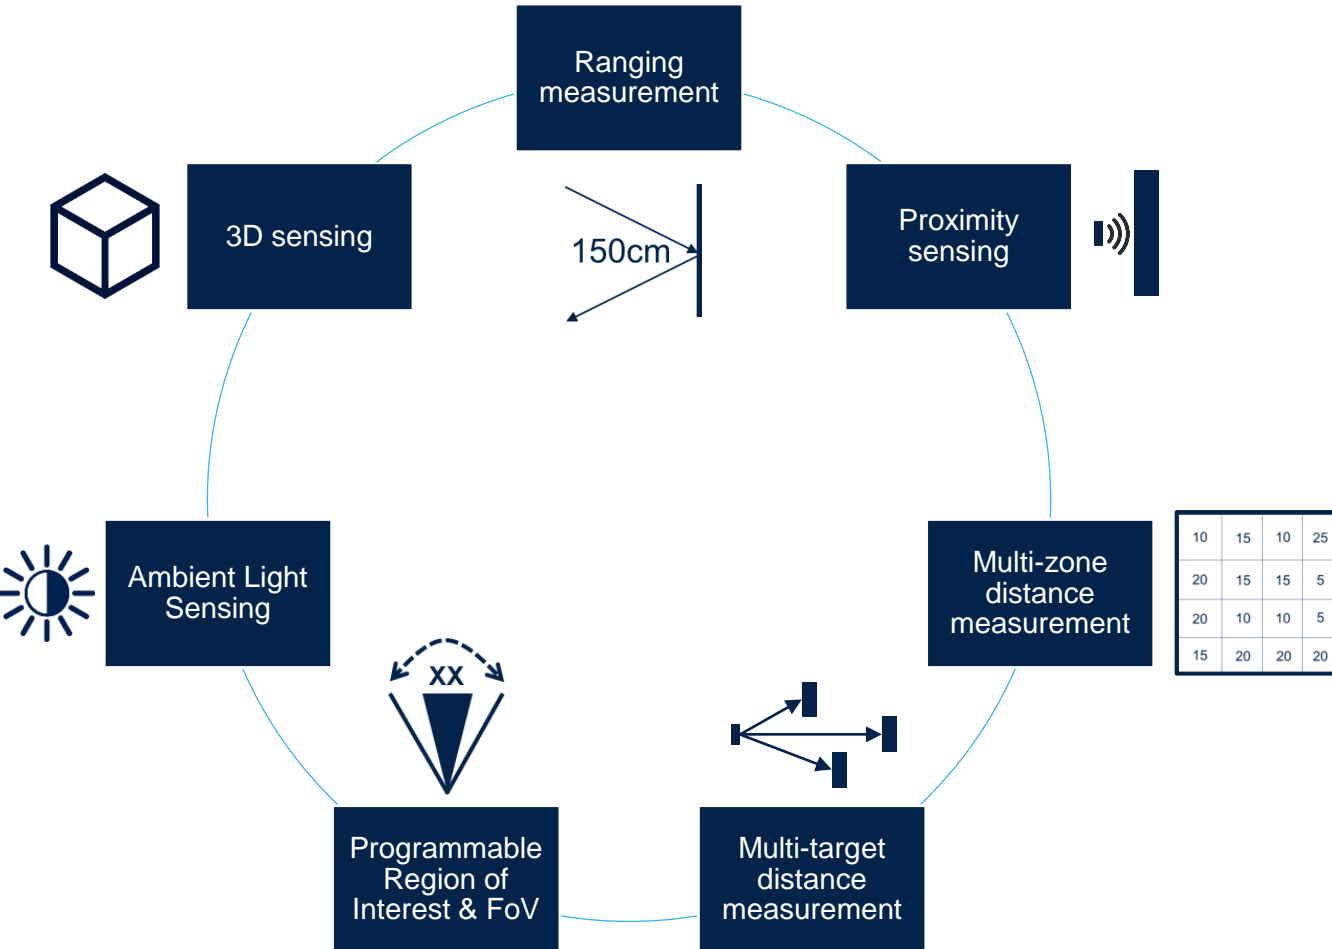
Ranging measurement

3D sensing

150cm

Proximity sensing

Ambient Light Sensing

Multi-zone distance measurement

| 10 | 15 | 10 | 25 |
|---|---|---|---|
| 20 | 15 | 15 | 5 |
| 20 | 10 | 10 | 5 |
| 15 | 20 | 20 | 20 |

XX

Programmable Region of Interest & FoV

Multi-target distance measurement